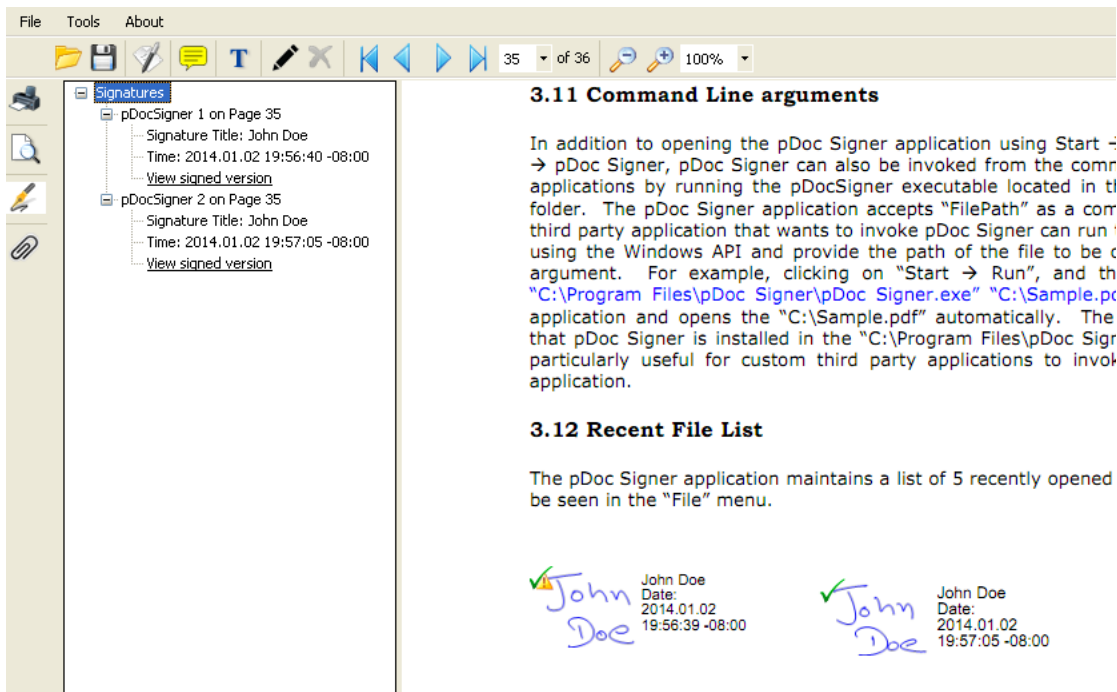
File Tools About

35 of 36 100%

Signatures
pDocSigner 1 on Page 35
Signature Title: John Doe
Time: 2014.01.02 19:56:40 -08:00
View signed version
pDocSigner 2 on Page 35
Signature Title: John Doe
Time: 2014.01.02 19:57:05 -08:00
View signed version

**3.11 Command Line arguments**

In addition to opening the pDoc Signer application using Start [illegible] → pDoc Signer, pDoc Signer can also be invoked from the comm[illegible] applications by running the pDocSigner executable located in th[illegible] folder. The pDoc Signer application accepts "FilePath" as a com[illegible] third party application that wants to invoke pDoc Signer can run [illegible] using the Windows API and provide the path of the file to be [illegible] argument. For example, clicking on "Start → Run", and th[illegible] "C:\Program Files\pDoc Signer\pDoc Signer.exe" "C:\Sample.pd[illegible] application and opens the "C:\Sample.pdf" automatically. The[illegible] that pDoc Signer is installed in the "C:\Program Files\pDoc Sign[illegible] particularly useful for custom third party applications to invok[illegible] application.

**3.12 Recent File List**

The pDoc Signer application maintains a list of 5 recently opened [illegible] be seen in the "File" menu.

John Doe
John Doe
Date:
2014.01.02
19:56:39 -08:00

John Doe
John Doe
Date:
2014.01.02
19:57:05 -08:00